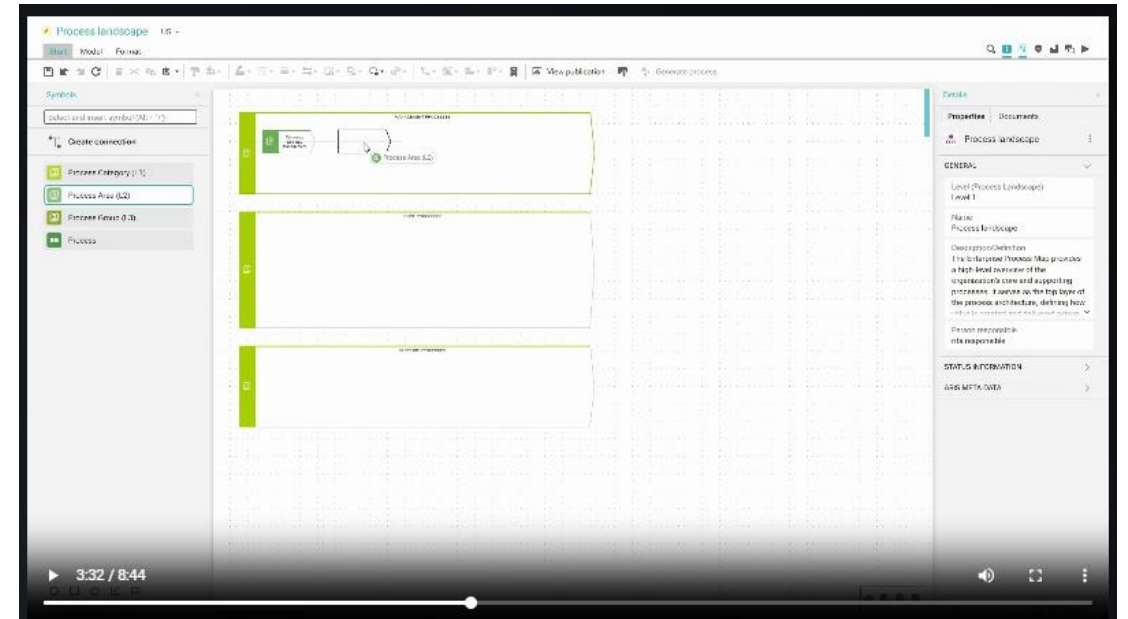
Process landscape US

Start Model Format

View publication Generate process

Symbols

Select and insert symbol (Alt + 1)

Create connection

Process Category (L1)

Process Area (L2)

Process Group (L3)

Process

Process Area (L2)

Details

Properties Documents

Process landscape

GENERAL

Level (Process Landscape)
Level 1

Name
Process landscape

Description/Definition
The Enterprise Process Map provides a high-level overview of the organization's core and supporting processes. It serves as the top layer of the process architecture, defining how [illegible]

Person responsible
n/a responsible

STATUS INFORMATION

ARIS META DATA

3:32 / 8:44